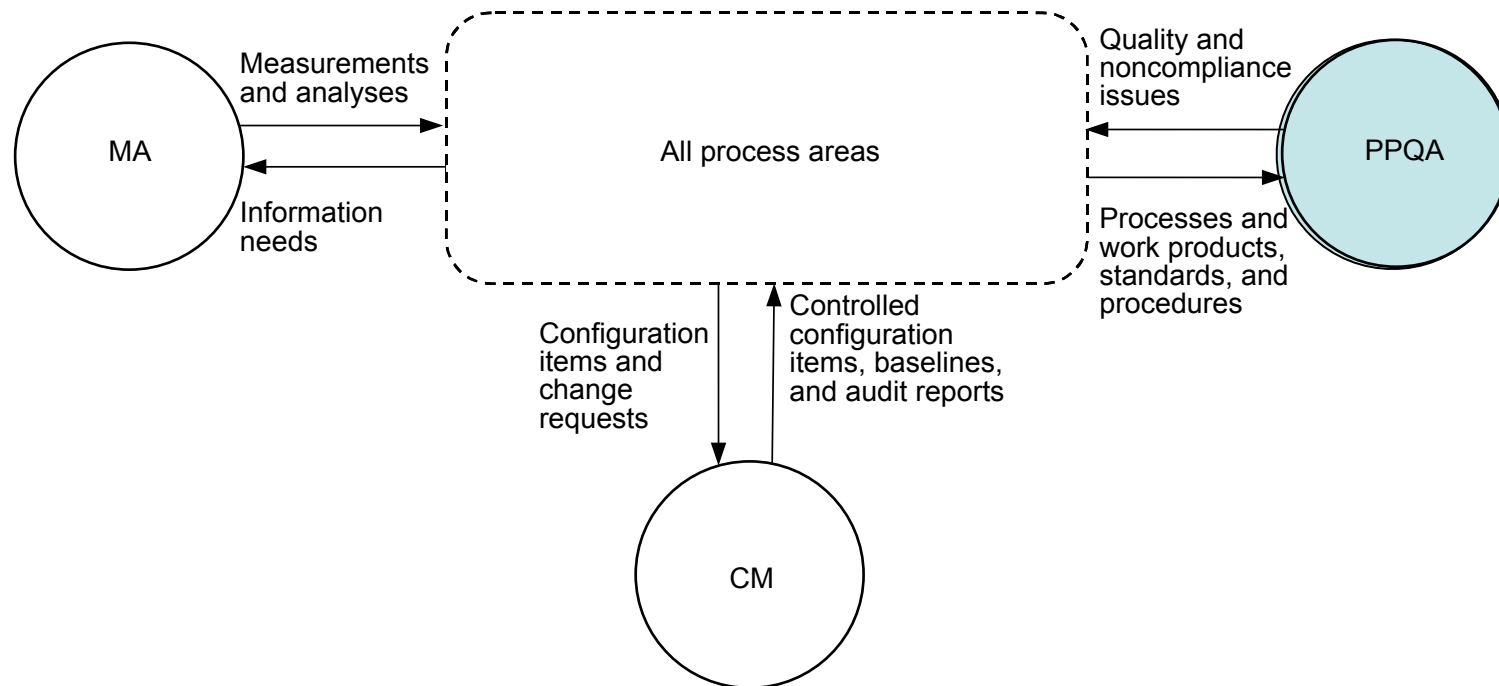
Measurements and analyses

MA

Information needs

All process areas

Quality and noncompliance issues

PPQA

Processes and work products, standards, and procedures

Configuration items and change requests

Controlled configuration items, baselines, and audit reports

CM